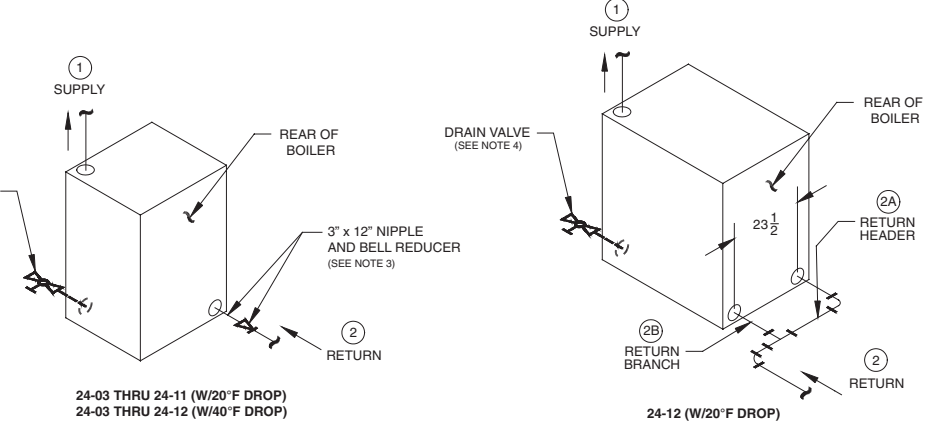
1
SUPPLY

REAR OF BOILER

3" x 12" NIPPLE AND BELL REDUCER
(SEE NOTE 3)

2
RETURN

24-03 THRU 24-11 (W/20°F DROP)
24-03 THRU 24-12 (W/40°F DROP)

1
SUPPLY

DRAIN VALVE
(SEE NOTE 4)

REAR OF BOILER

$23\frac{1}{2}$

2A
RETURN HEADER

2B
RETURN BRANCH

2
RETURN

24-12 (W/20°F DROP)